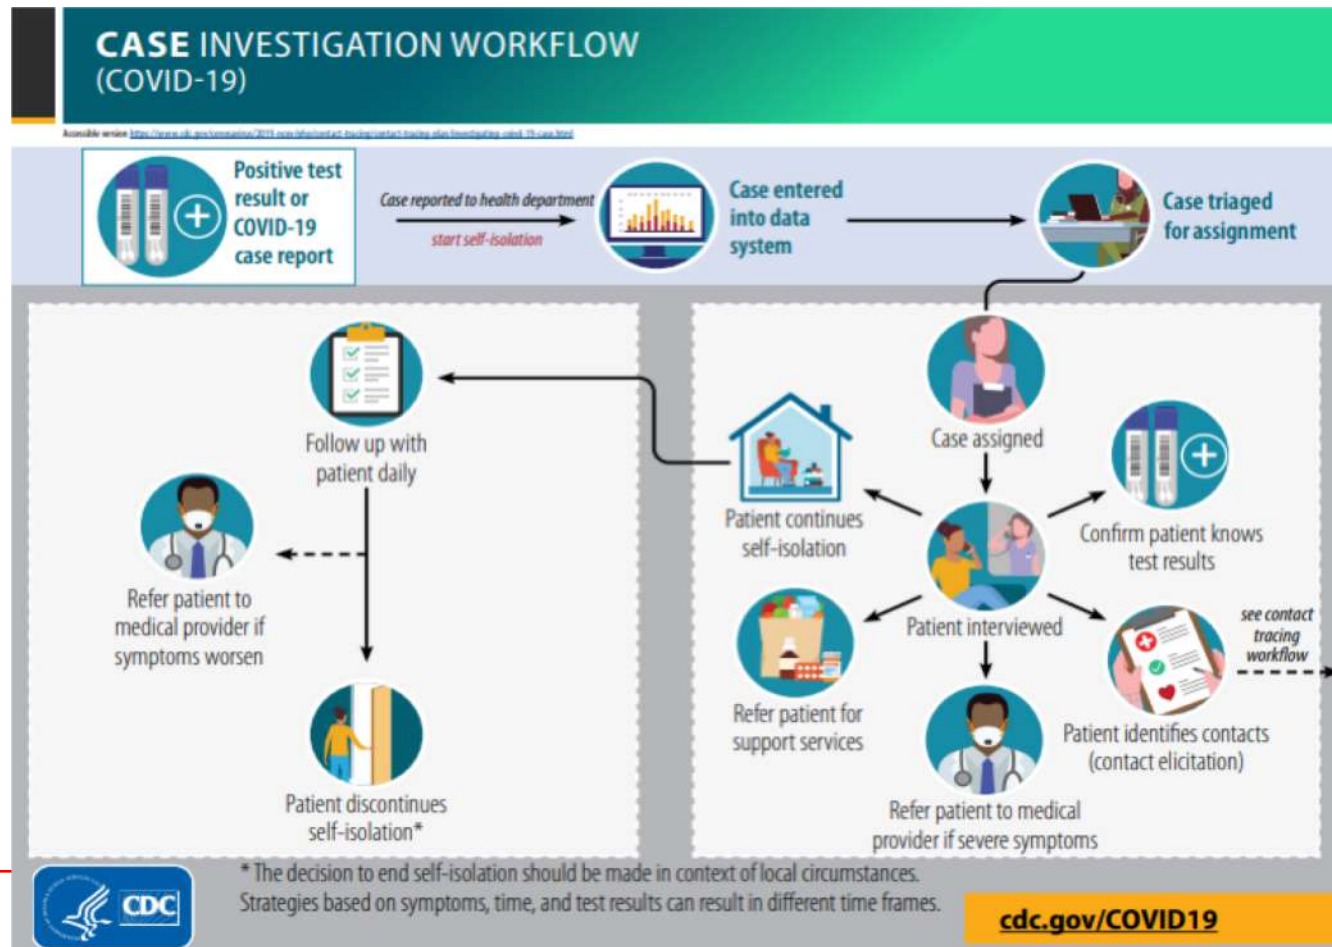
CASE INVESTIGATION WORKFLOW
(COVID-19)

Accessible version: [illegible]

Positive test result or COVID-19 case report

Case reported to health department
start self-isolation

Case entered into data system

Case triaged for assignment

Case assigned

Confirm patient knows test results

Patient continues self-isolation

Patient interviewed

see contact tracing workflow

Refer patient for support services

Patient identifies contacts (contact elicitation)

Refer patient to medical provider if severe symptoms

Follow up with patient daily

Refer patient to medical provider if symptoms worsen

Patient discontinues self-isolation*

* The decision to end self-isolation should be made in context of local circumstances. Strategies based on symptoms, time, and test results can result in different time frames.

CDC

cdc.gov/COVID19